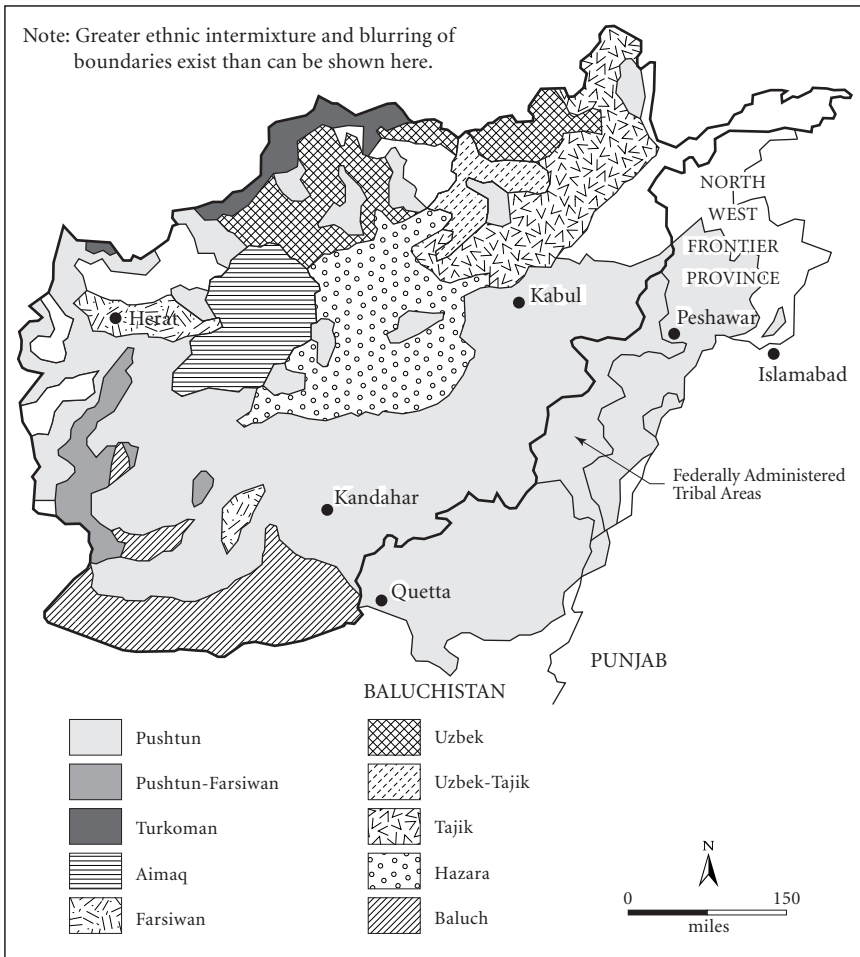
Note: Greater ethnic intermixture and blurring of boundaries exist than can be shown here.

NORTH WEST FRONTIER PROVINCE

Kabul

Herat

Peshawar

Islamabad

Federally Administered Tribal Areas

Kandahar

Quetta

PUNJAB

BALUCHISTAN

Pushtun

Pushtun-Farsiwan

Turkoman

Aimaq

Farsiwan

Uzbek

Uzbek-Tajik

Tajik

Hazara

Baluch

N

0

150

miles